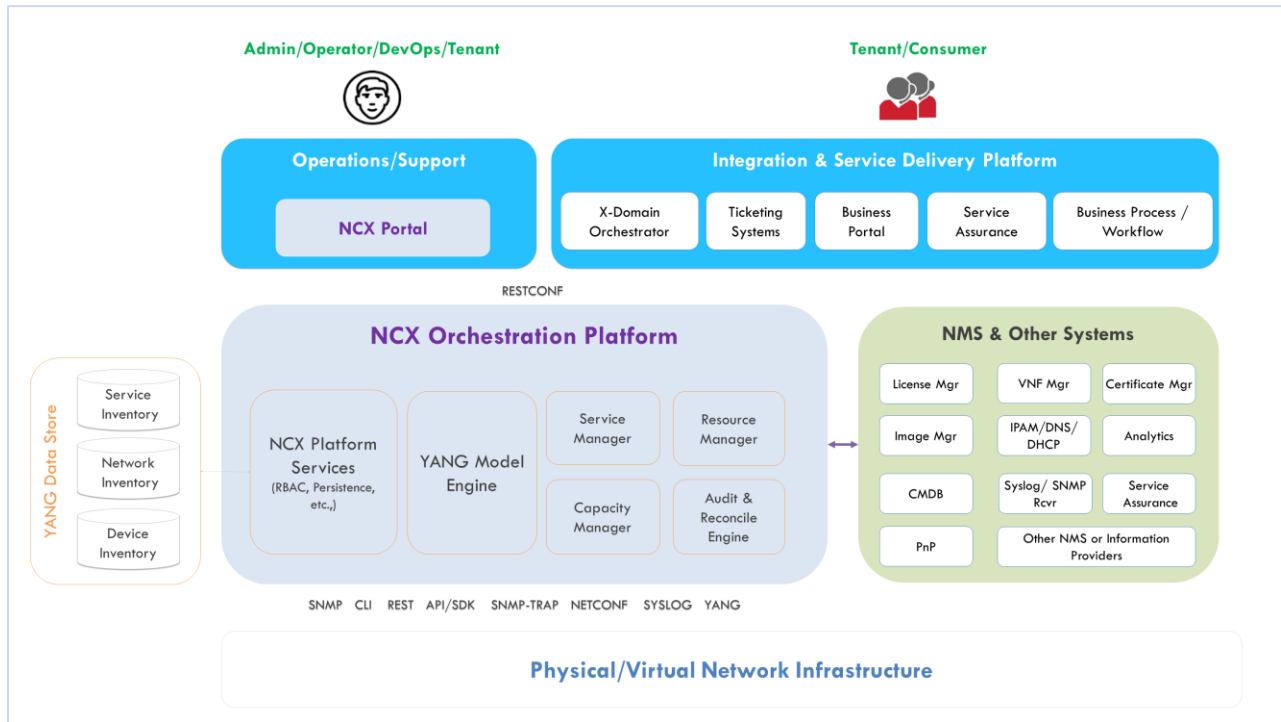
Admin/Operator/DevOps/Tenant

Tenant/Consumer

Operations/Support

NCX Portal

Integration & Service Delivery Platform

X-Domain Orchestrator

Ticketing Systems

Business Portal

Service Assurance

Business Process / Workflow

RESTCONF

YANG Data Store

Service Inventory

Network Inventory

Device Inventory

NCX Orchestration Platform

NCX Platform Services (RBAC, Persistence, etc.,)

YANG Model Engine

Service Manager

Resource Manager

Capacity Manager

Audit & Reconcile Engine

NMS & Other Systems

License Mgr

VNF Mgr

Certificate Mgr

Image Mgr

IPAM/DNS/ DHCP

Analytics

CMDB

Syslog/ SNMP Rcvr

Service Assurance

PnP

Other NMS or Information Providers

SNMP CLI REST API/SDK SNMP-TRAP NETCONF SYSLOG YANG

Physical/Virtual Network Infrastructure